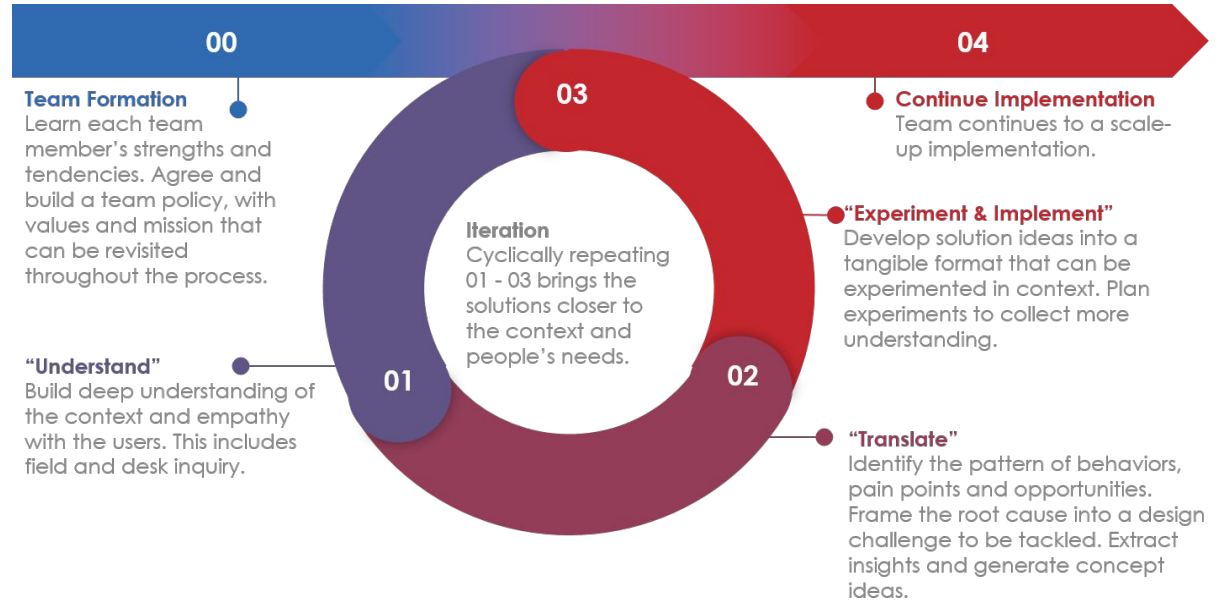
00

04

Team Formation
Learn each team member's strengths and tendencies. Agree and build a team policy, with values and mission that can be revisited throughout the process.

03

Continue Implementation
Team continues to a scale-up implementation.

"Experiment & Implement"
Develop solution ideas into a tangible format that can be experimented in context. Plan experiments to collect more understanding.

Iteration
Cyclically repeating 01 - 03 brings the solutions closer to the context and people's needs.

"Understand"
Build deep understanding of the context and empathy with the users. This includes field and desk inquiry.

01

02

"Translate"
Identify the pattern of behaviors, pain points and opportunities. Frame the root cause into a design challenge to be tackled. Extract insights and generate concept ideas.